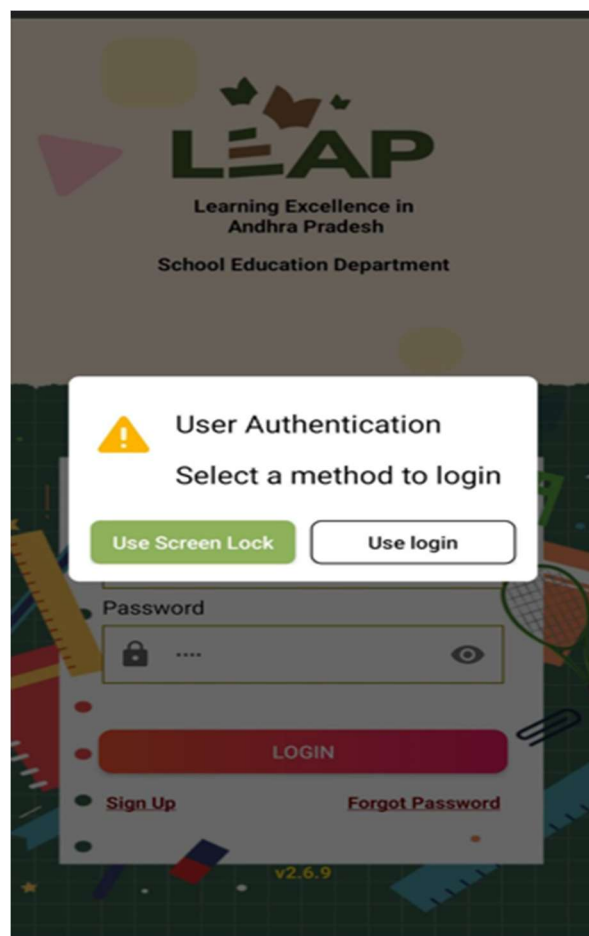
LEAP

Learning Excellence in Andhra Pradesh

School Education Department

User Authentication

Select a method to login

Use Screen Lock

Use login

Password

····

LOGIN

Sign Up

Forgot Password

v2.6.9